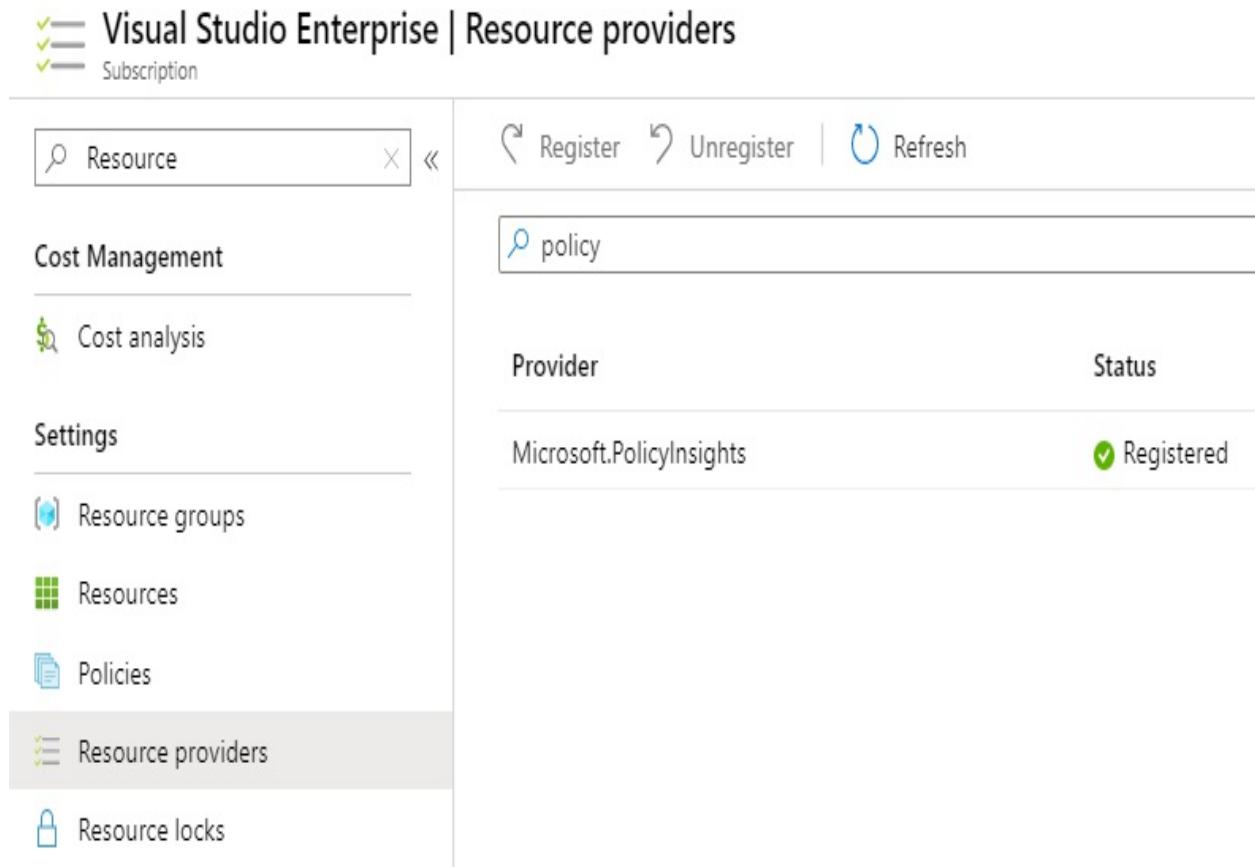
Visual Studio Enterprise | Resource providers
Subscription

Resource

Cost Management

Cost analysis

Settings

Resource groups

Resources

Policies

Resource providers

Resource locks

Register Unregister Refresh

policy

| Provider | Status |
|---|---|
| Microsoft.PolicyInsights | Registered |